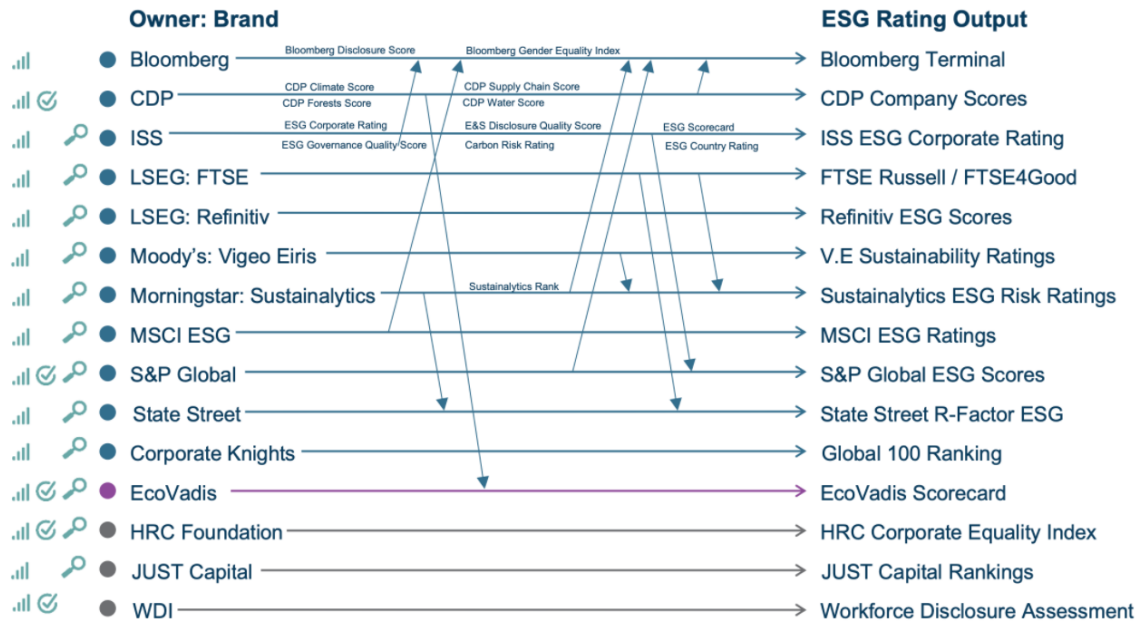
Owner: Brand

ESG Rating Output

Bloomberg
Bloomberg Disclosure Score
Bloomberg Gender Equality Index
Bloomberg Terminal

CDP
CDP Climate Score
CDP Forests Score
CDP Supply Chain Score
CDP Water Score
CDP Company Scores

ISS
ESG Corporate Rating
ESG Governance Quality Score
E&S Disclosure Quality Score
Carbon Risk Rating
ESG Scorecard
ESG Country Rating
ISS ESG Corporate Rating

LSEG: FTSE
FTSE Russell / FTSE4Good

LSEG: Refinitiv
Refinitiv ESG Scores

Moody's: Vigeo Eiris
V.E Sustainability Ratings

Morningstar: Sustainalytics
Sustainalytics Rank
Sustainalytics ESG Risk Ratings

MSCI ESG
MSCI ESG Ratings

S&P Global
S&P Global ESG Scores

State Street
State Street R-Factor ESG

Corporate Knights
Global 100 Ranking

EcoVadis
EcoVadis Scorecard

HRC Foundation
HRC Corporate Equality Index

JUST Capital
JUST Capital Rankings

WDI
Workforce Disclosure Assessment